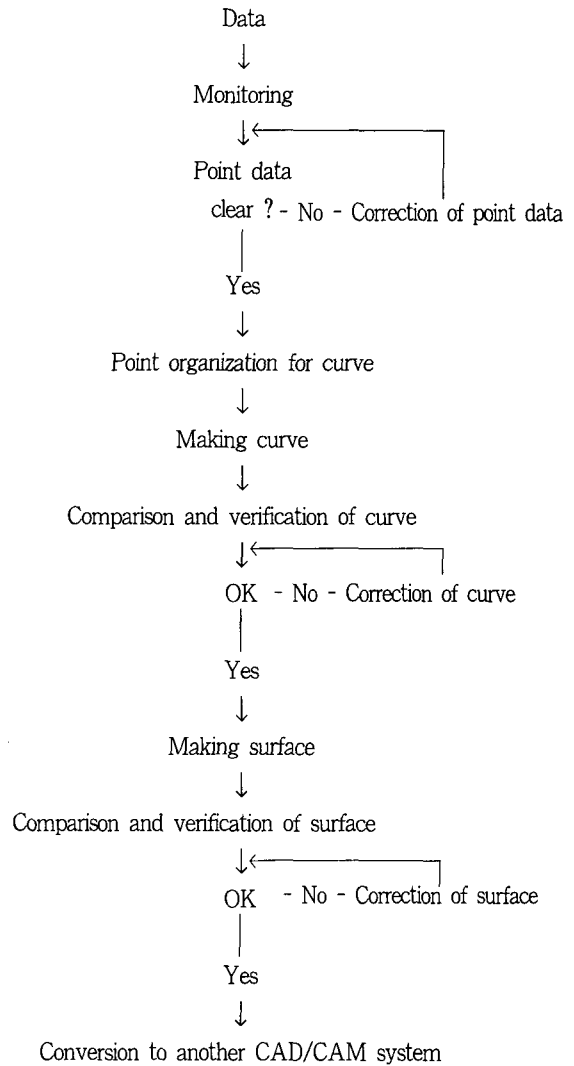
Data

Monitoring

Point data

clear ? - No - Correction of point data

Yes

Point organization for curve

Making curve

Comparison and verification of curve

OK - No - Correction of curve

Yes

Making surface

Comparison and verification of surface

OK - No - Correction of surface

Yes

Conversion to another CAD/CAM system